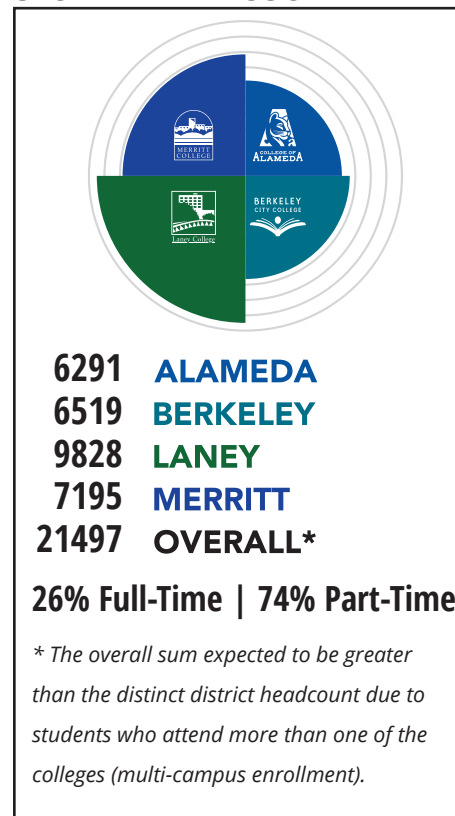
MERRITT COLLEGE

COLLEGE OF ALAMEDA

Laney College

BERKELEY CITY COLLEGE

6291 ALAMEDA
6519 BERKELEY
9828 LANEY
7195 MERRITT
21497 OVERALL*

26% Full-Time | 74% Part-Time

* The overall sum expected to be greater than the distinct district headcount due to students who attend more than one of the colleges (multi-campus enrollment).